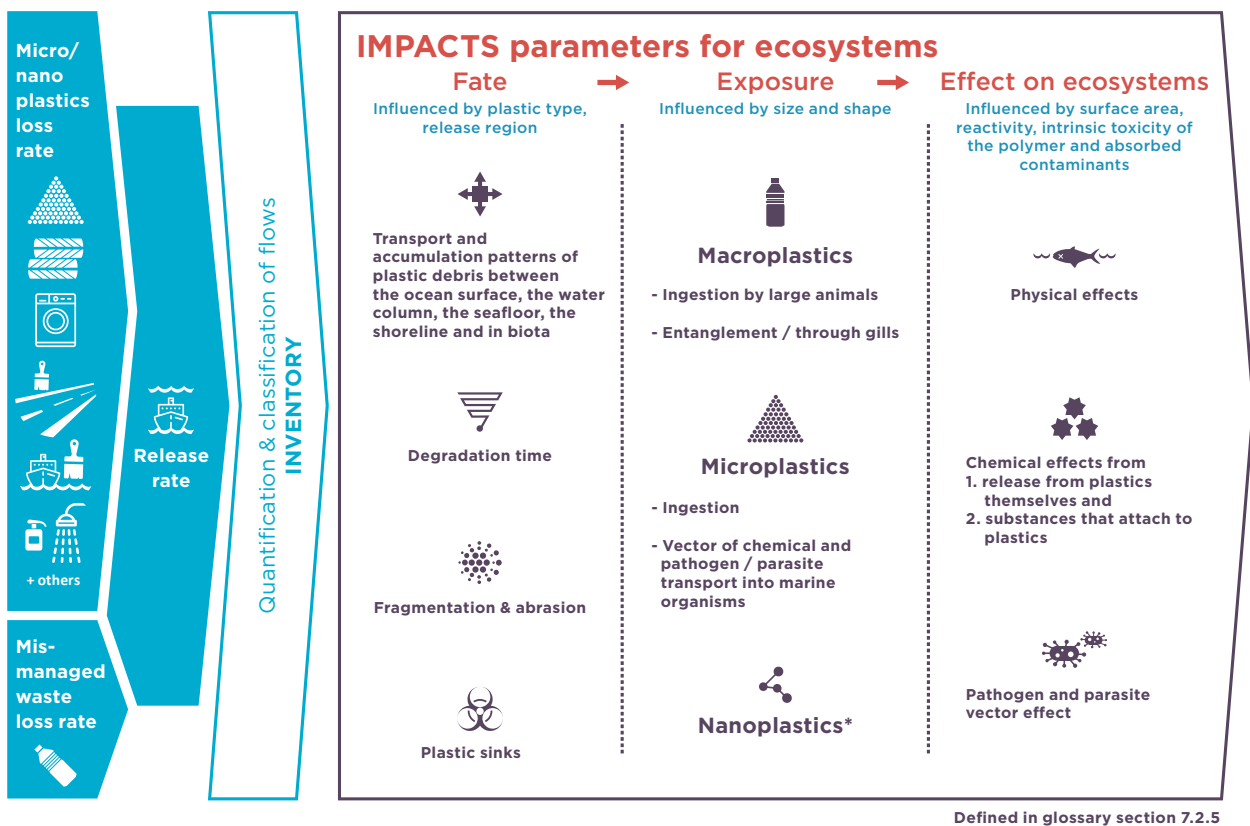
Micro/ nano plastics loss rate

+ others

Mis-managed waste loss rate

Release rate

Quantification & classification of flows
INVENTORY

IMPACTS parameters for ecosystems

Fate
Influenced by plastic type, release region

Transport and accumulation patterns of plastic debris between the ocean surface, the water column, the seafloor, the shoreline and in biota

Degradation time

Fragmentation & abrasion

Plastic sinks

Exposure
Influenced by size and shape

Macroplastics

- Ingestion by large animals

- Entanglement / through gills

Microplastics

- Ingestion

- Vector of chemical and pathogen / parasite transport into marine organisms

Nanoplastics*

Effect on ecosystems
Influenced by surface area, reactivity, intrinsic toxicity of the polymer and absorbed contaminants

Physical effects

Chemical effects from
1. release from plastics themselves and
2. substances that attach to plastics

Pathogen and parasite vector effect

Defined in glossary section 7.2.5